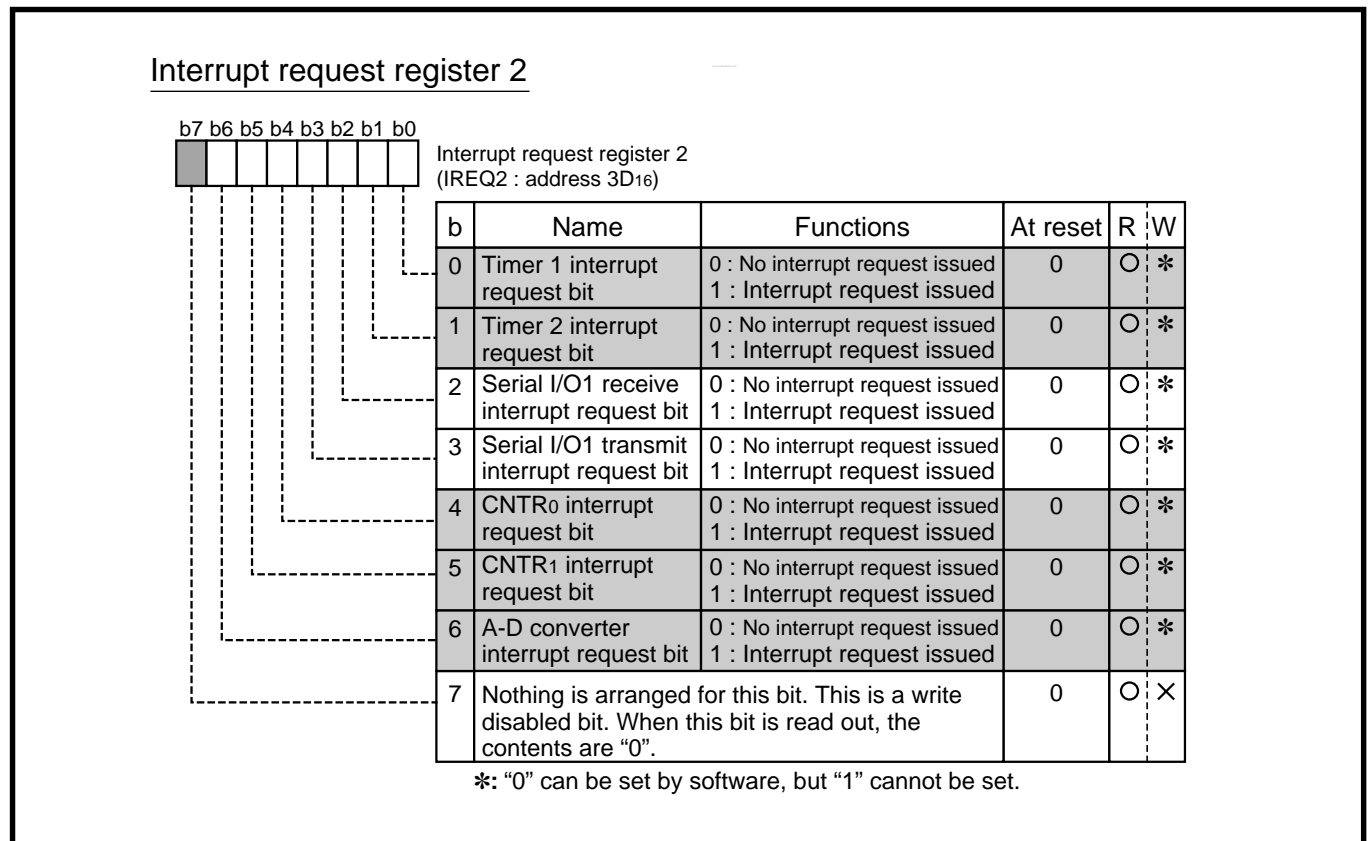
Interrupt request register 2

b7 b6 b5 b4 b3 b2 b1 b0

Interrupt request register 2
(IREQ2 : address $3D_{16}$)

| b | Name | Functions | At reset | R | W |
|---|---|---|---|---|---|
| 0 | Timer 1 interrupt request bit | 0 : No interrupt request issued<br>1 : Interrupt request issued | 0 | O | ✻ |
| 1 | Timer 2 interrupt request bit | 0 : No interrupt request issued<br>1 : Interrupt request issued | 0 | O | ✻ |
| 2 | Serial I/O1 receive interrupt request bit | 0 : No interrupt request issued<br>1 : Interrupt request issued | 0 | O | ✻ |
| 3 | Serial I/O1 transmit interrupt request bit | 0 : No interrupt request issued<br>1 : Interrupt request issued | 0 | O | ✻ |
| 4 | $CNTR_0$ interrupt request bit | 0 : No interrupt request issued<br>1 : Interrupt request issued | 0 | O | ✻ |
| 5 | $CNTR_1$ interrupt request bit | 0 : No interrupt request issued<br>1 : Interrupt request issued | 0 | O | ✻ |
| 6 | A-D converter interrupt request bit | 0 : No interrupt request issued<br>1 : Interrupt request issued | 0 | O | ✻ |
| 7 | Nothing is arranged for this bit. This is a write disabled bit. When this bit is read out, the contents are "0". | | 0 | O | × |

✻: "0" can be set by software, but "1" cannot be set.